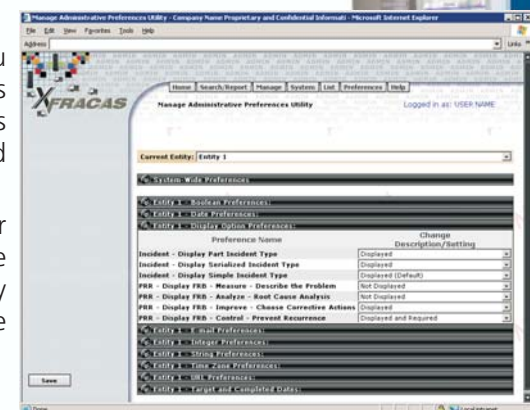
Manage Administrative Preferences Utility - Company Name Proprietary and Confidential Informati - Microsoft Internet Explorer

File Edit View Favorites Tools Help

Address

Links

XFRACAS

Home | Search/Report | Manage | System | List | Preferences | Help

Manage Administrative Preferences Utility

Logged in as: USER NAME

Current Entity: Entity 1

System-Wide Preferences:

Entity 1 - Boolean Preferences:

Entity 1 - Date Preferences:

Entity 1 - Display Option Preferences:

| Preference Name | Change Description/Setting |
|---|---|
| Incident - Display Part Incident Type | Displayed |
| Incident - Display Serialized Incident Type | Displayed |
| Incident - Display Simple Incident Type | Displayed (Default) |
| FRR - Display FRR - Measure - Describe the Problem | Not Displayed |
| FRR - Display FRR - Analyze - Root Cause Analysis | Not Displayed |
| FRR - Display FRR - Improve - Choose Corrective Actions | Displayed |
| FRR - Display FRR - Control - Prevent Recurrence | Displayed and Required |

Entity 1 - E-mail Preferences:

Entity 1 - Integer Preferences:

Entity 1 - String Preferences:

Entity 1 - Time Zone Preferences:

Entity 1 - URL Preferences:

Entity 1 - Target and Completed Dates:

Save

Done

Local intranet

u
s
s
d

r
e
y
e